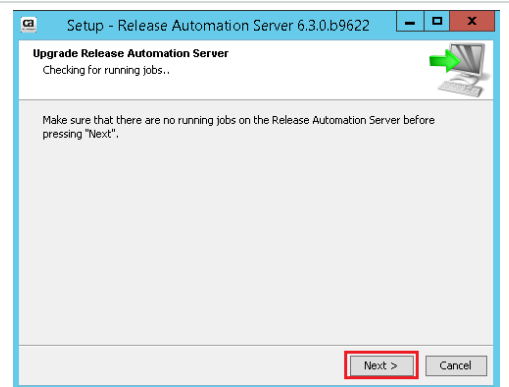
Setup - Release Automation Server 6.3.0.b9622

Upgrade Release Automation Server
Checking for running jobs..

Make sure that there are no running jobs on the Release Automation Server before pressing "Next".

Next >
Cancel